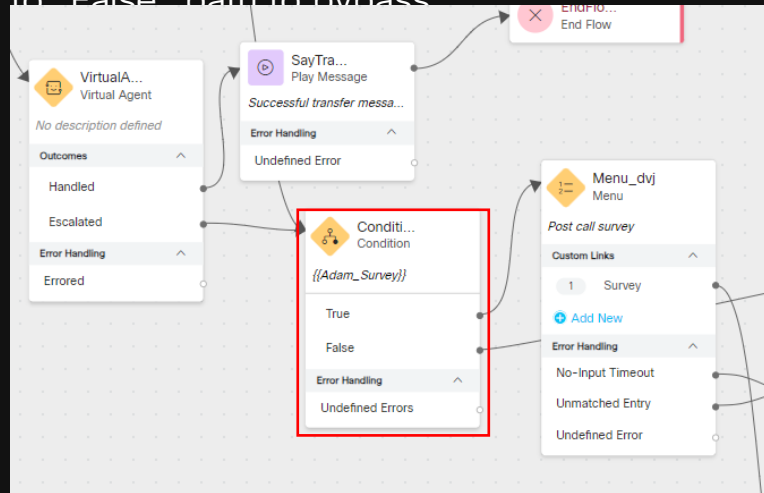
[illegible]

EndFlo...
End Flow

VirtualA...
Virtual Agent

No description defined

Outcomes

Handled

Escalated

Error Handling

Errored

SayTra...
Play Message

Successful transfer messa...

Error Handling

Undefined Error

Conditi...
Condition

{{Adam_Survey}}

True

False

Error Handling

Undefined Errors

Menu_dvj
Menu

Post call survey

Custom Links

1 Survey

Add New

Error Handling

No-Input Timeout

Unmatched Entry

Undefined Error